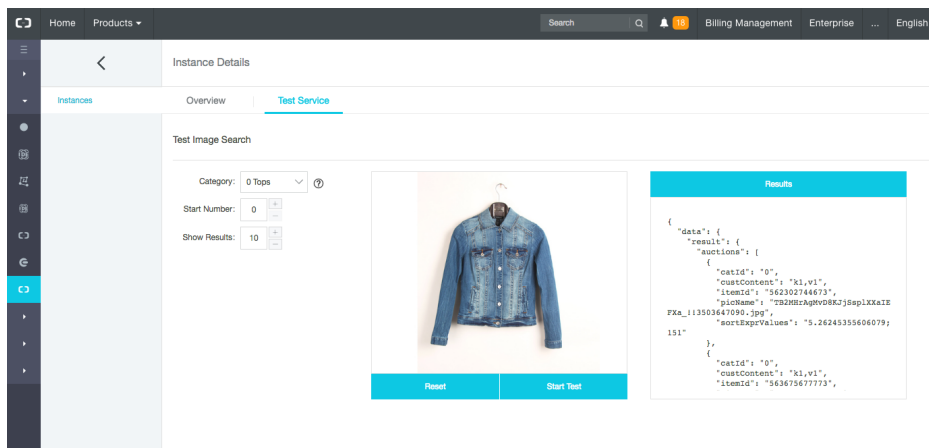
Home Products ▾ Search 18 Billing Management Enterprise ... English

Instances

Instance Details

Overview Test Service

Test Image Search

Category: 0 Tops ?

Start Number: 0

Show Results: 10

Reset Start Test

Results

{
"data": {
"result": {
"auctions": [
{
"catId": "0",
"custContent": "k1,v1",
"itemId": "562302744673",
"picName": "TB2MHrAgMvD8KJjSsplXXaIEFXa_!!3503647090.jpg",
"sortExprValues": "5.26245355606079;151"
},
{
"catId": "0",
"custContent": "k1,v1",
"itemId": "563675677773",